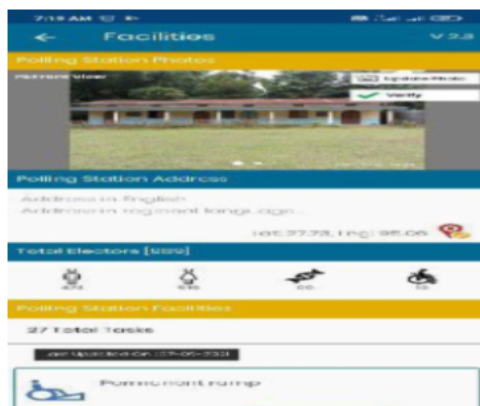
7:19 AM

Facilities

V 2.3

Polling Station Photos

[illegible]

Update Photo

Verify

Polling Station Address

-Address in English
-Address in regional language

Lat: 27.73, Lng: 95.06

Total Electors [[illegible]]

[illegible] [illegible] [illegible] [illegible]

Polling Station Facilities

27 Total Tasks

Last Updated On: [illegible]

Permanent ramp